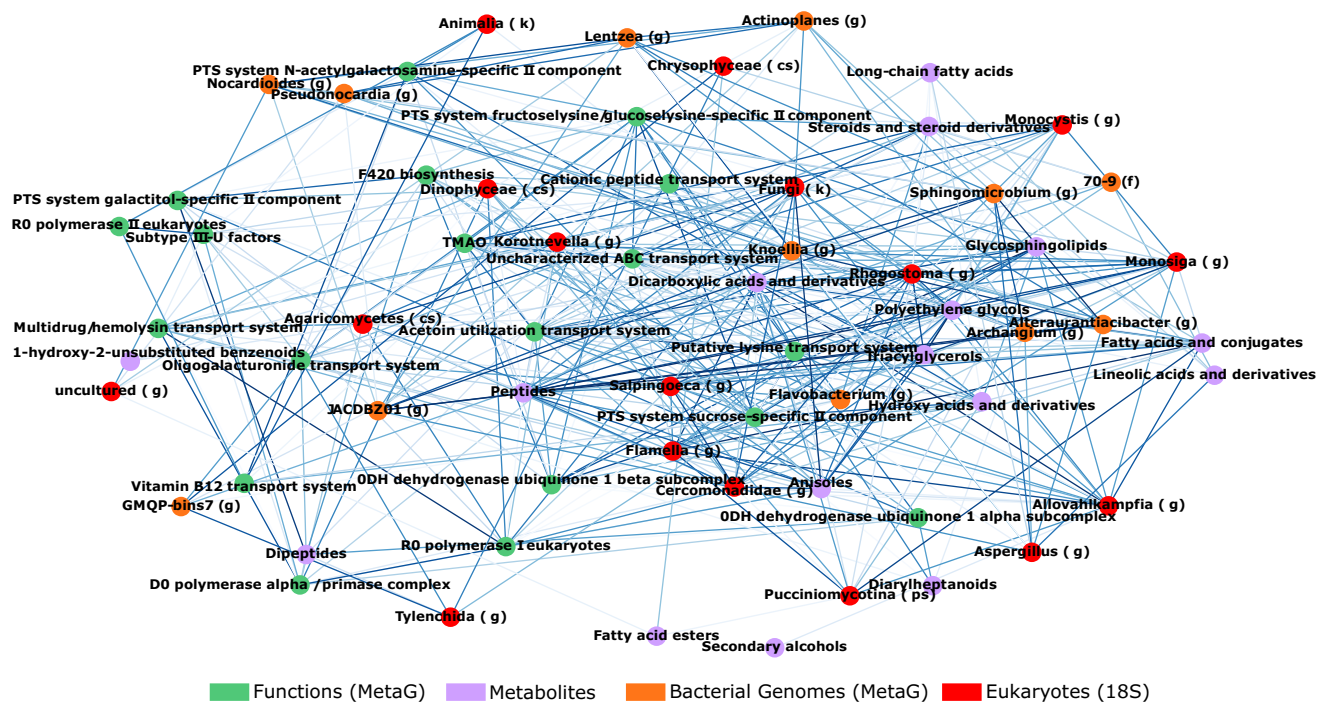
Animalia ( k)
Actinoplanes (g)
Lentzea (g)
PTS system N-acetylgalactosamine-specific II component
Chrysophyceae ( cs)
Long-chain fatty acids
Nocardioides (g)
Pseudonocardia (g)
PTS system fructoselysine/glucoselysine-specific II component
Monocystis ( g)
Steroids and steroid derivatives
F420 biosynthesis
Cationic peptide transport system
Dinophyceae ( cs)
Fungi ( k)
70-9 (f)
PTS system galactitol-specific II component
Sphingomicrobium (g)
R0 polymerase II eukaryotes
Subtype III-U factors
TMAO
Korotnevella ( g)
Knoellia (g)
Glycosphingolipids
Uncharacterized ABC transport system
Monosiga ( g)
Rhogostoma ( g)
Dicarboxylic acids and derivatives
Agaricomycetes (cs)
Polyethylene glycols
Multidrug/hemolysin transport system
Acetoin utilization transport system
Alteraurantiacibacter (g)
Archangium (g)
Fatty acids and conjugates
1-hydroxy-2-unsubstituted benzenoids
Putative lysine transport system
Triacylglycerols
Oligogalacturonide transport system
Lineolic acids and derivatives
uncultured ( g)
Salpingoeca ( g)
Peptides
Flavobacterium (g)
JACDBZ01 (g)
Hydroxy acids and derivatives
PTS system sucrose-specific II component
Flamella ( g)
Vitamin B12 transport system
0DH dehydrogenase ubiquinone 1 beta subcomplex
Anisoles
Cercomonadidae ( g)
GMQP-bins7 (g)
Allovahlkampfia ( g)
0DH dehydrogenase ubiquinone 1 alpha subcomplex
Dipeptides
R0 polymerase I eukaryotes
Aspergillus ( g)
D0 polymerase alpha / primase complex
Diarylheptanoids
Pucciniomycotina ( ps)
Tylenchida ( g)
Fatty acid esters
Secondary alcohols

Functions (MetaG)
Metabolites
Bacterial Genomes (MetaG)
Eukaryotes (18S)